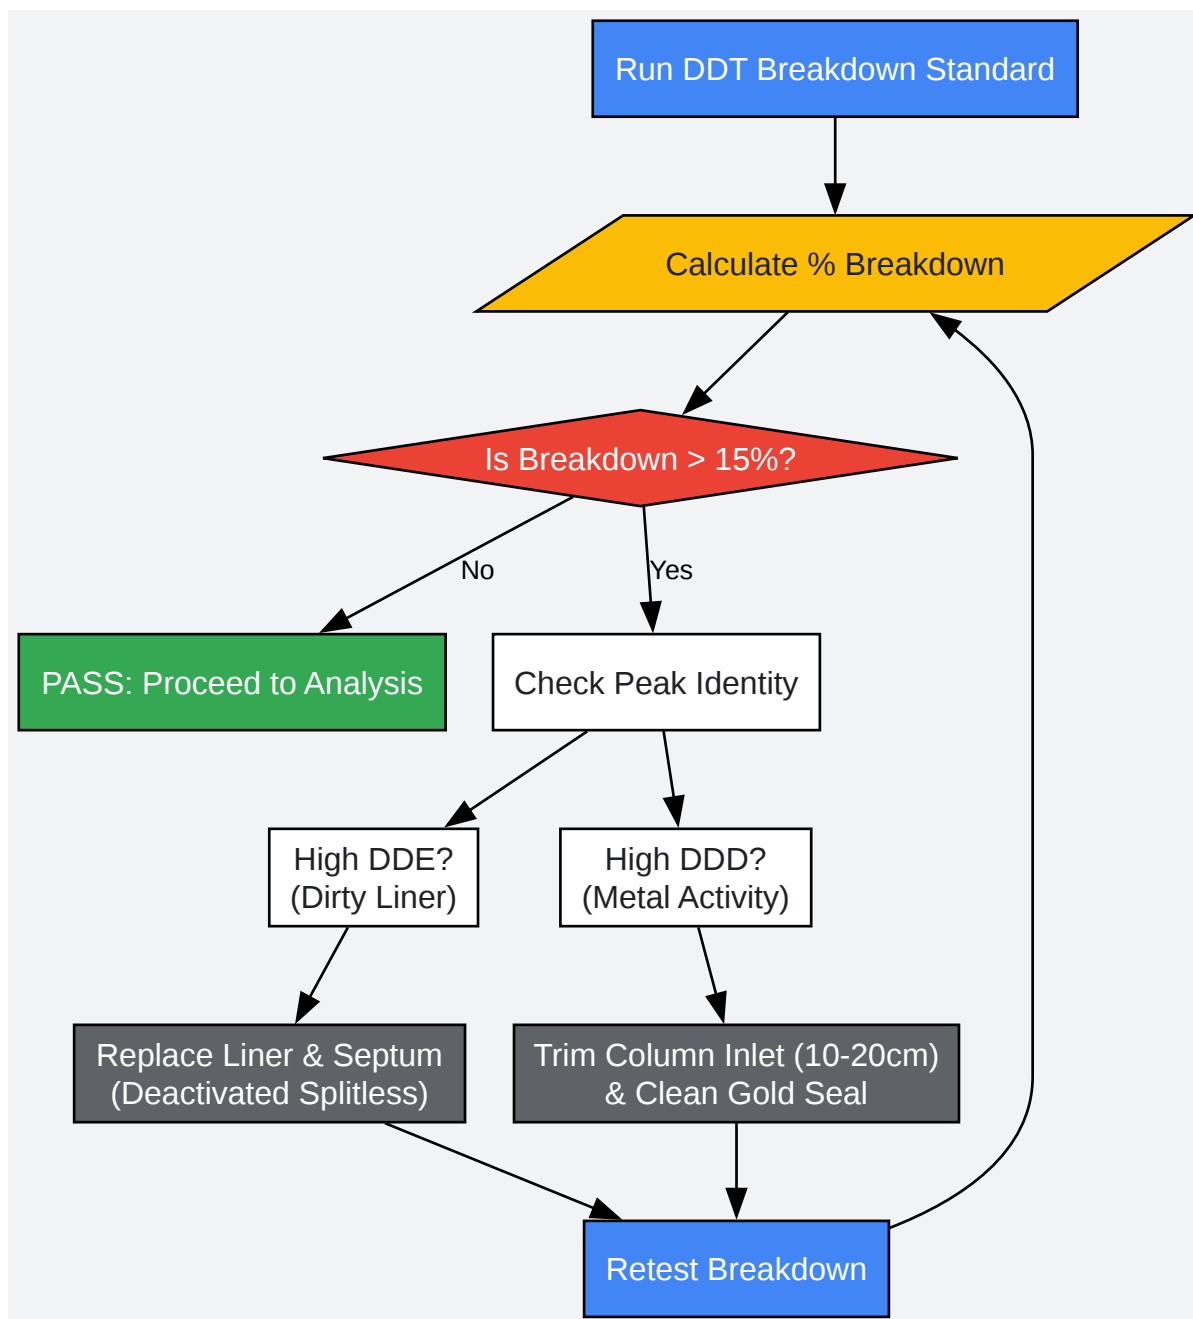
Run DDT Breakdown Standard

Calculate % Breakdown

Is Breakdown > 15%?

No

Yes

PASS: Proceed to Analysis

Check Peak Identity

High DDE?
(Dirty Liner)

High DDD?
(Metal Activity)

Replace Liner & Septum
(Deactivated Splitless)

Trim Column Inlet (10-20cm)
& Clean Gold Seal

Retest Breakdown